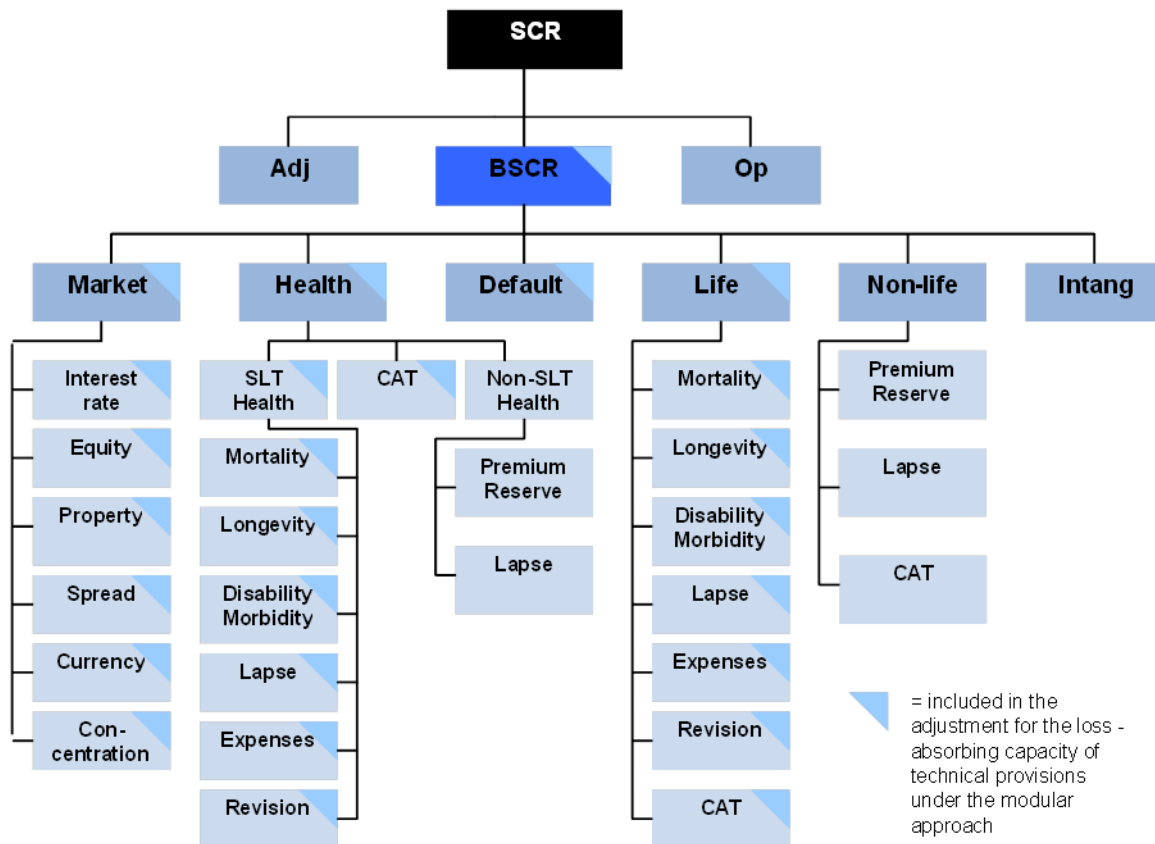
SCR

Adj

BSCR

Op

Market

Health

Default

Life

Non-life

Intang

Interest rate

Equity

Property

Spread

Currency

Con-centration

SLT Health

CAT

Non-SLT Health

Mortality

Longevity

Disability Morbidity

Lapse

Expenses

Revision

Premium Reserve

Lapse

Mortality

Longevity

Disability Morbidity

Lapse

Expenses

Revision

CAT

Premium Reserve

Lapse

CAT

= included in the adjustment for the loss - absorbing capacity of technical provisions under the modular approach